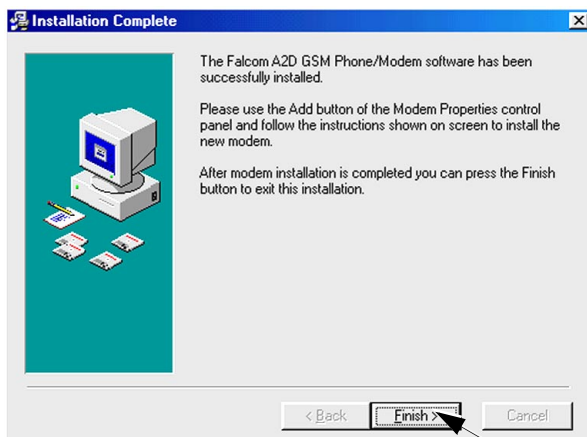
Installation Complete

×

The Falcom A2D GSM Phone/Modem software has been successfully installed.

Please use the Add button of the Modem Properties control panel and follow the instructions shown on screen to install the new modem.

After modem installation is completed you can press the Finish button to exit this installation.

< Back

Finish >

Cancel